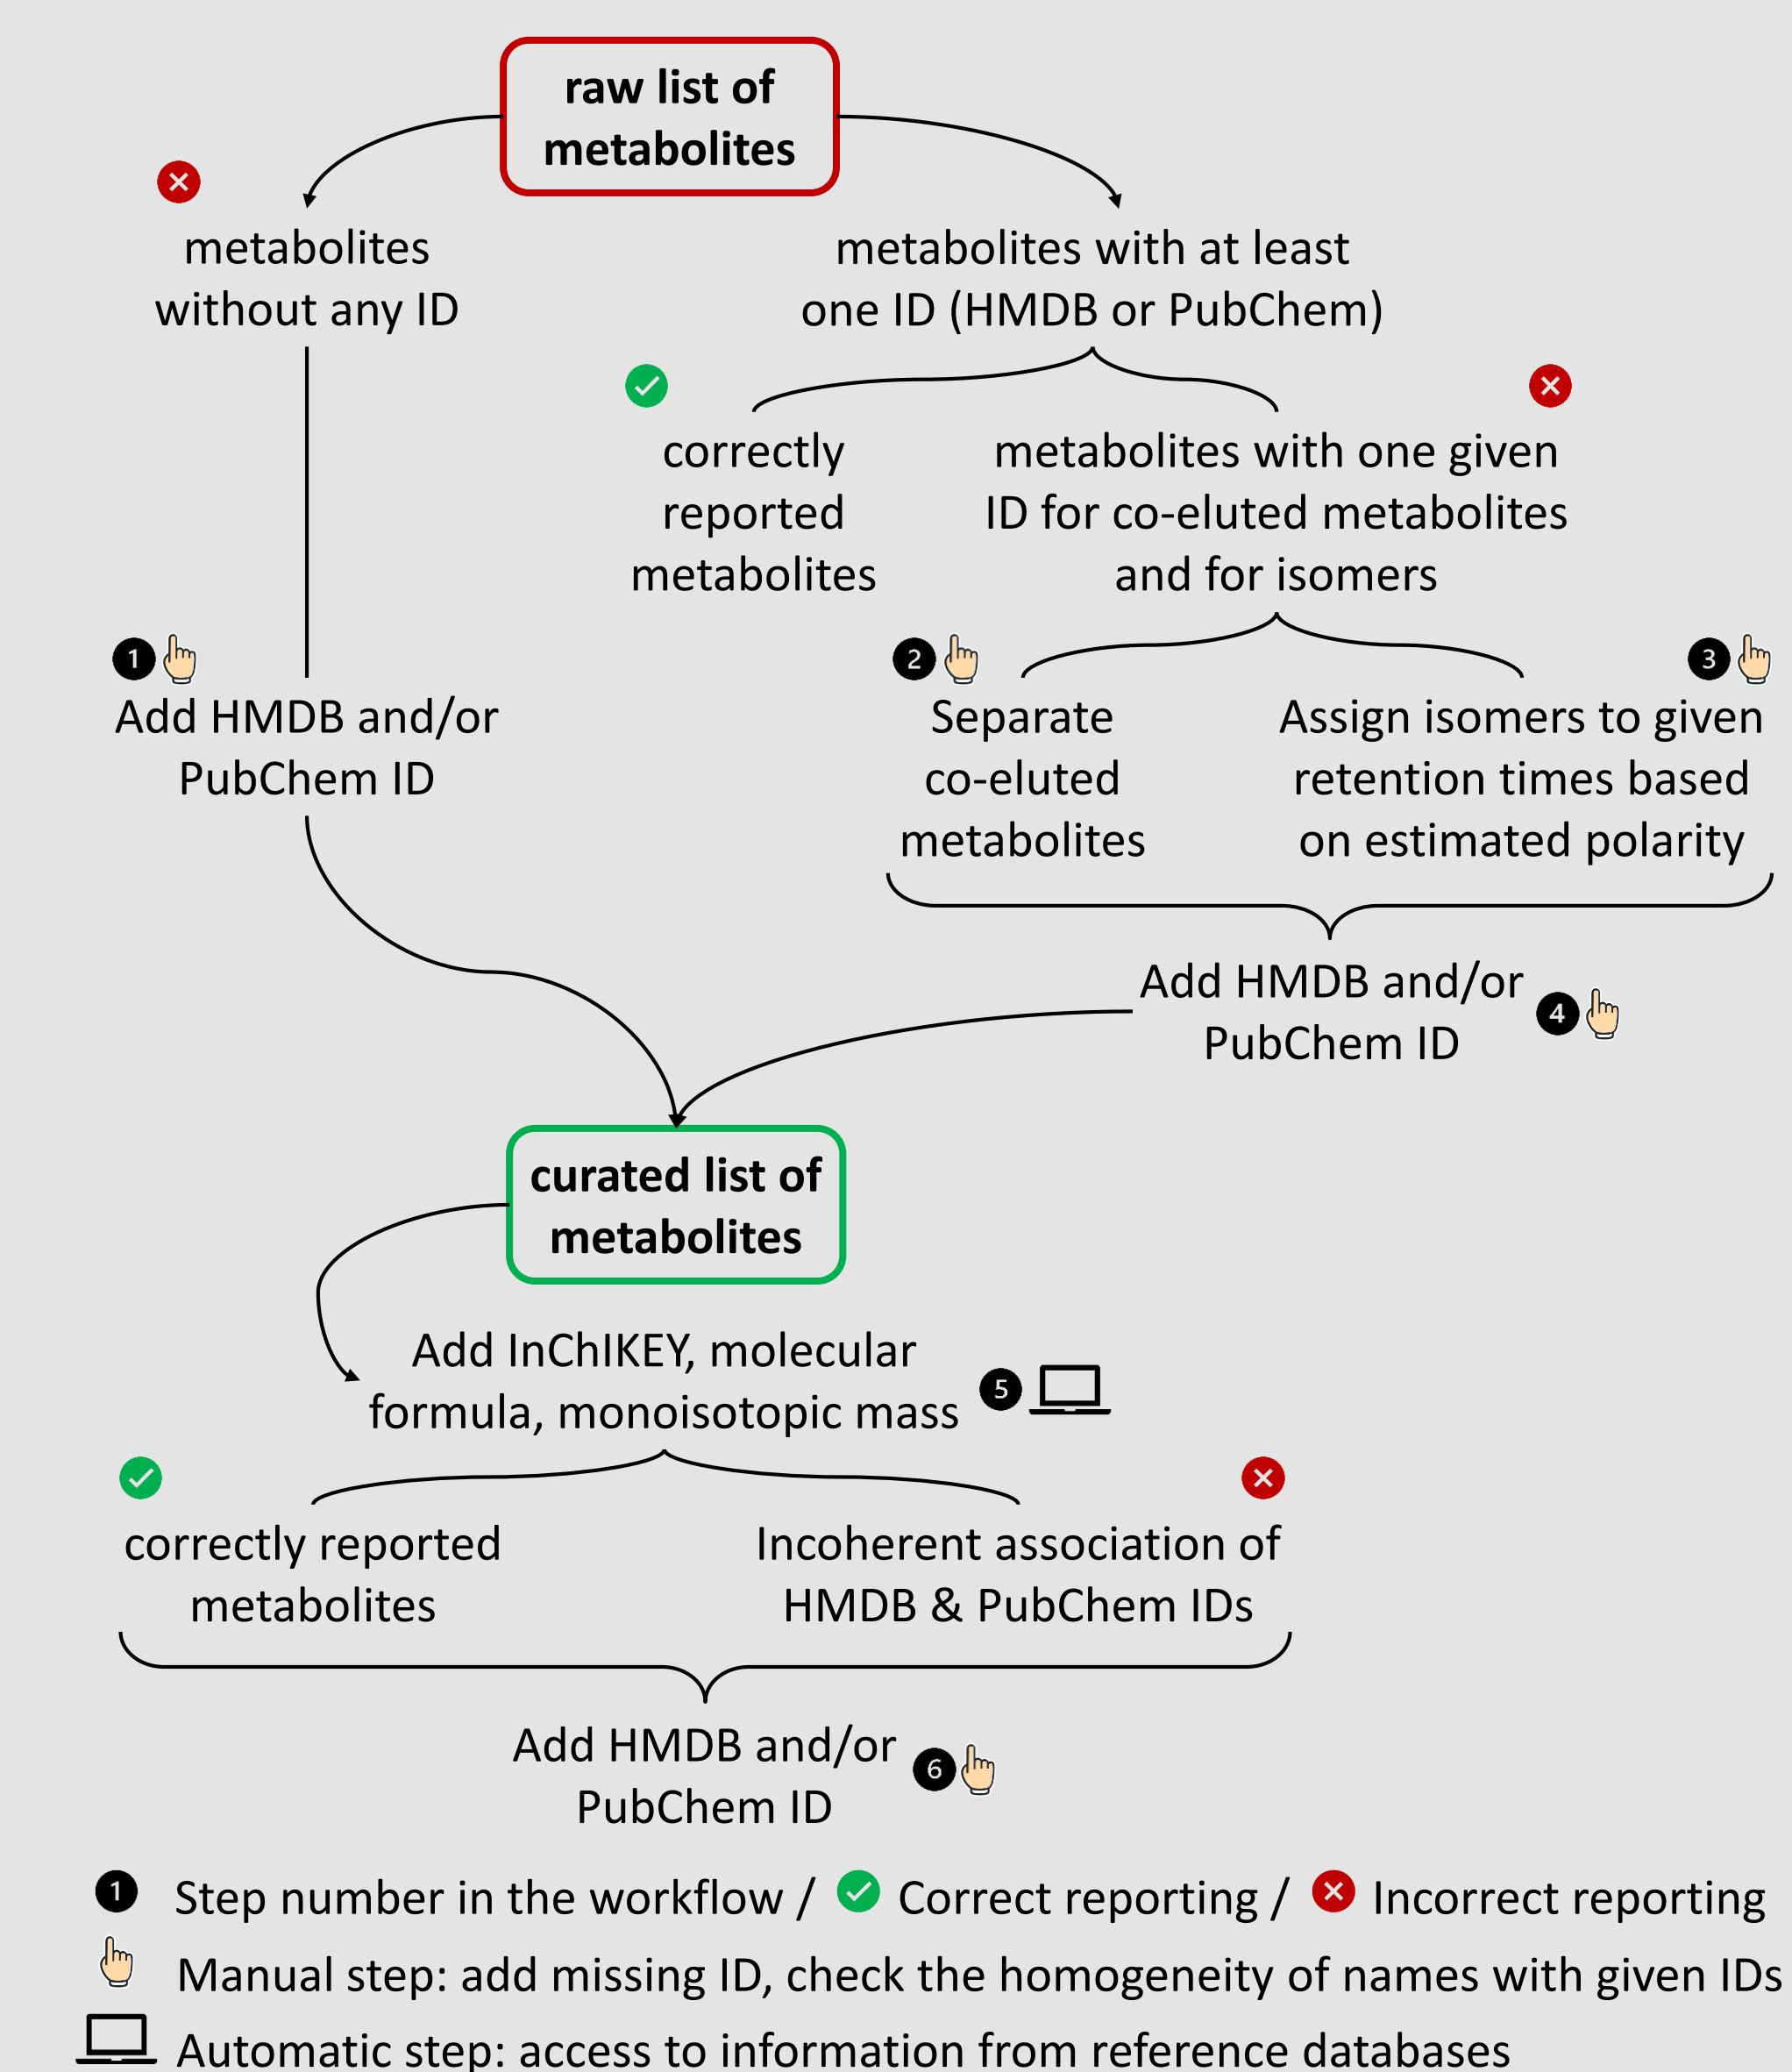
raw list of metabolites

metabolites without any ID

metabolites with at least one ID (HMDB or PubChem)

correctly reported metabolites

metabolites with one given ID for co-eluted metabolites and for isomers

1

Add HMDB and/or PubChem ID

2

Separate co-eluted metabolites

3

Assign isomers to given retention times based on estimated polarity

Add HMDB and/or PubChem ID

4

curated list of metabolites

Add InChIKEY, molecular formula, monoisotopic mass

5

correctly reported metabolites

Incoherent association of HMDB & PubChem IDs

Add HMDB and/or PubChem ID

6

1 Step number in the workflow / Correct reporting / Incorrect reporting

Manual step: add missing ID, check the homogeneity of names with given IDs

Automatic step: access to information from reference databases